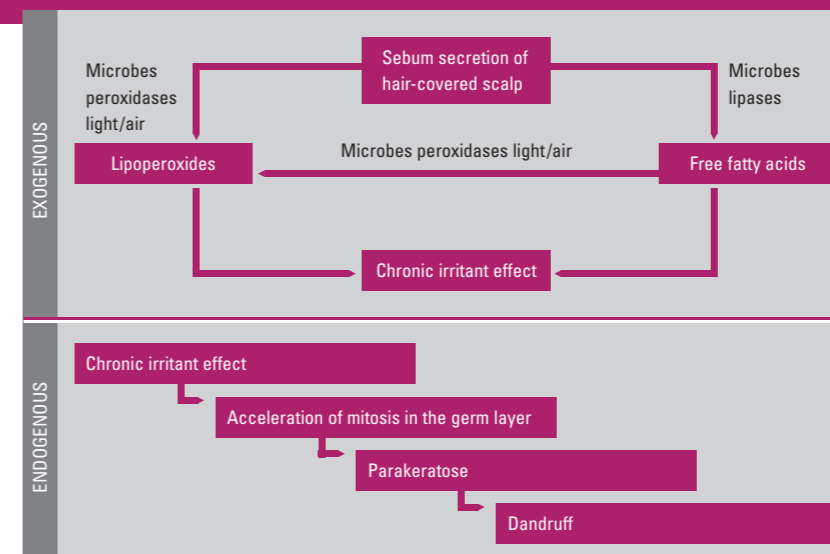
EXOGENOUS

Sebum secretion of hair-covered scalp

Microbes peroxidases light/air

Microbes lipases

Lipoperoxides

Microbes peroxidases light/air

Free fatty acids

Chronic irritant effect

ENDOGENOUS

Chronic irritant effect

Acceleration of mitosis in the germ layer

Parakeratose

Dandruff